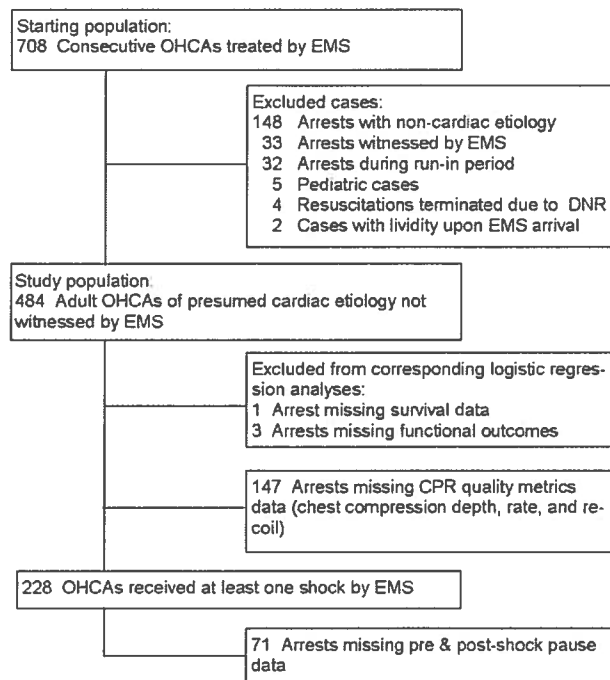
Starting population:
708 Consecutive OHCAs treated by EMS

Excluded cases:
148 Arrests with non-cardiac etiology
33 Arrests witnessed by EMS
32 Arrests during run-in period
5 Pediatric cases
4 Resuscitations terminated due to DNR
2 Cases with lividity upon EMS arrival

Study population:
484 Adult OHCAs of presumed cardiac etiology not witnessed by EMS

Excluded from corresponding logistic regression analyses:
1 Arrest missing survival data
3 Arrests missing functional outcomes

147 Arrests missing CPR quality metrics data (chest compression depth, rate, and recoil)

228 OHCAs received at least one shock by EMS

71 Arrests missing pre & post-shock pause data